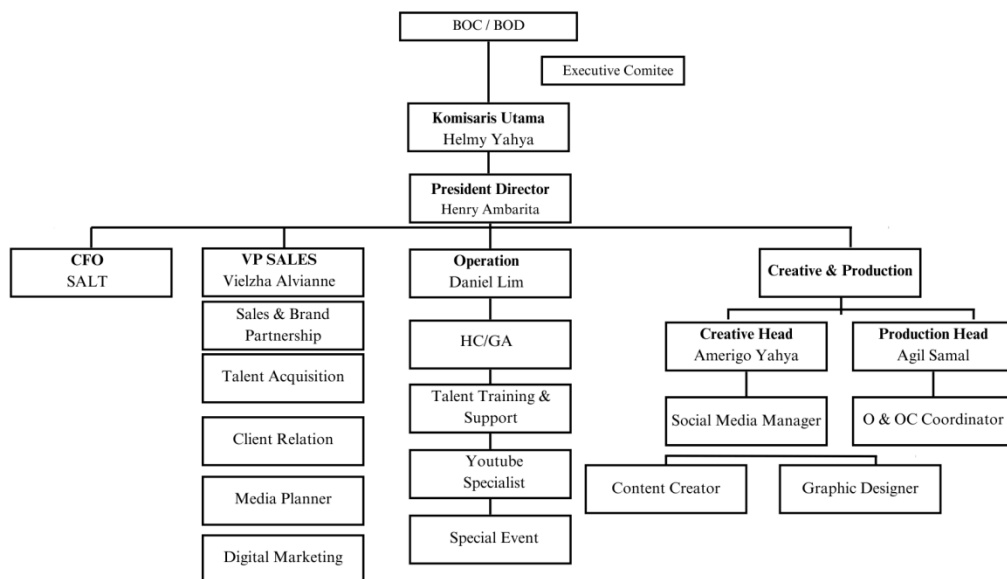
BOC / BOD

Executive Comitee

Komisaris Utama
Helmy Yahya

President Director
Henry Ambarita

CFO
SALT

VP SALES
Vielzha Alvianne

Sales & Brand Partnership

Talent Acquisition

Client Relation

Media Planner

Digital Marketing

Operation
Daniel Lim

HC/GA

Talent Training & Support

Youtube Specialist

Special Event

Creative & Production

Creative Head
Amerigo Yahya

Social Media Manager

Content Creator

Graphic Designer

Production Head
Agil Samal

O & OC Coordinator